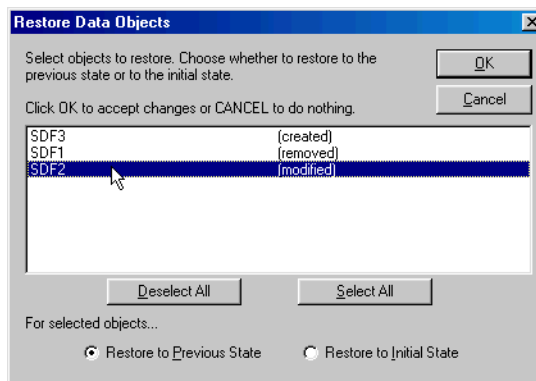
Restore Data Objects

Select objects to restore. Choose whether to restore to the previous state or to the initial state.

Click OK to accept changes or CANCEL to do nothing.

OK

Cancel

| | |
|---|---|
| SDF3 | (created) |
| SDF1 | (removed) |
| SDF2 | (modified) |

Deselect All

Select All

For selected objects...

Restore to Previous State

Restore to Initial State